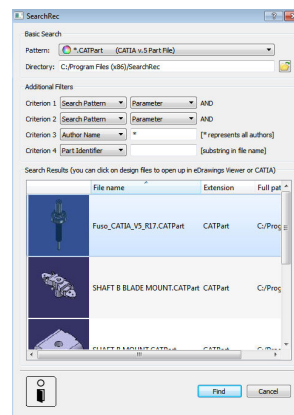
SearchRec

Basic Search

Pattern: *.CATPart (CATIA v.5 Part File)

Directory: C:/Program Files (x86)/SearchRec

Additional Filters

Criterion 1 Search Pattern Parameter AND

Criterion 2 Search Pattern Parameter AND

Criterion 3 Author Name * [* represents all authors]

Criterion 4 Part Identifier [substring in file name]

Search Results (you can click on design files to open up in eDrawings Viewer or CATIA)

| | File name | Extension | Full pat |
|---|---|---|---|
| | Fuso_CATIA_V5_R17.CATPart | CATPart | C:/Prog |
| | SHAFT B BLADE MOUNT.CATPart | CATPart | C:/Prog |
| | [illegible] | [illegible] | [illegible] |

Find Cancel